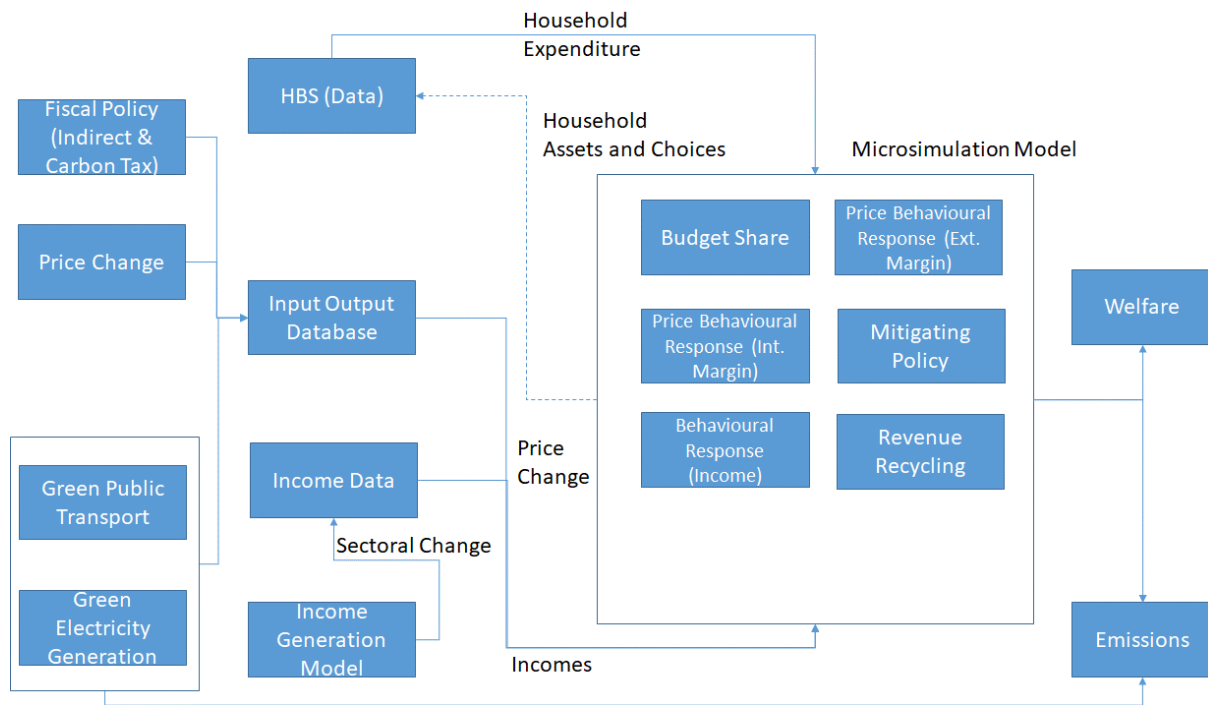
Household Expenditure

HBS (Data)

Fiscal Policy (Indirect & Carbon Tax)

Household Assets and Choices

Microsimulation Model

Price Change

Budget Share

Price Behavioural Response (Ext. Margin)

Input Output Database

Welfare

Price Behavioural Response (Int. Margin)

Mitigating Policy

Behavioural Response (Income)

Revenue Recycling

Price Change

Income Data

Green Public Transport

Sectoral Change

Green Electricity Generation

Income Generation Model

Emissions

Incomes